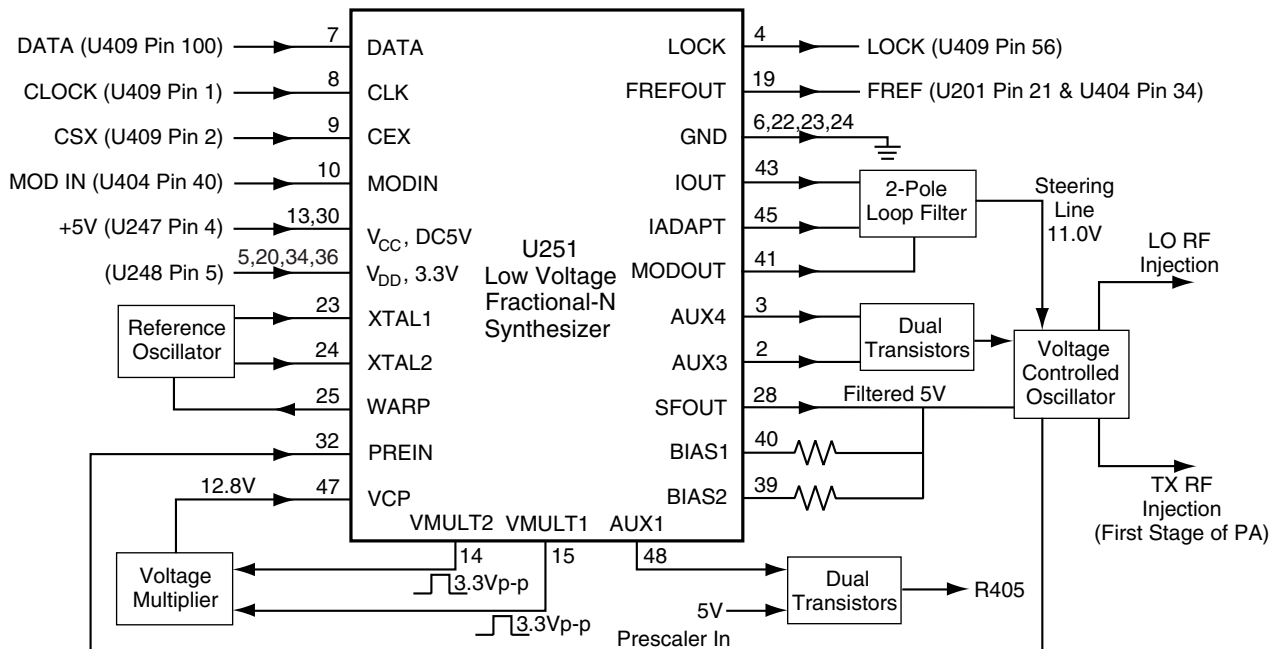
DATA (U409 Pin 100)
7
DATA
CLOCK (U409 Pin 1)
8
CLK
CSX (U409 Pin 2)
9
CEX
MOD IN (U404 Pin 40)
10
MODIN
+5V (U247 Pin 4)
13,30
$V_{CC}$, DC5V
(U248 Pin 5)
5,20,34,36
$V_{DD}$, 3.3V

U251
Low Voltage
Fractional-N
Synthesizer

Reference Oscillator
23
XTAL1
24
XTAL2
25
WARP
32
PREIN
12.8V
47
VCP
VMULT2 VMULT1 AUX1
14
15
48

LOCK
4
LOCK (U409 Pin 56)
FREFOUT
19
FREF (U201 Pin 21 & U404 Pin 34)
GND
6,22,23,24
IOUT
43
IADAPT
45
MODOUT
41
2-Pole Loop Filter
Steering Line 11.0V
LO RF Injection
AUX4
3
AUX3
2
Dual Transistors
Voltage Controlled Oscillator
SFOUT
28
Filtered 5V
BIAS1
40
BIAS2
39
TX RF Injection (First Stage of PA)

Voltage Multiplier
3.3Vp-p
3.3Vp-p
Dual Transistors
R405
5V
Prescaler In